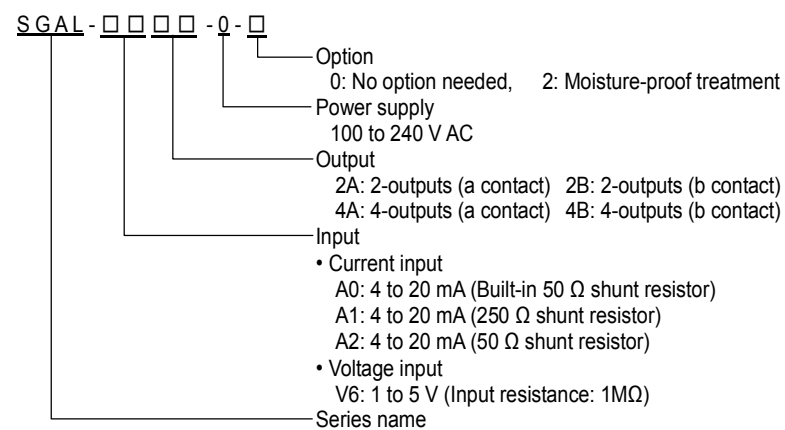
SGAL - □ □ □ □ - 0 - □

Option
0: No option needed, 2: Moisture-proof treatment

Power supply
100 to 240 V AC

Output
2A: 2-outputs (a contact) 2B: 2-outputs (b contact)
4A: 4-outputs (a contact) 4B: 4-outputs (b contact)

Input
• Current input
A0: 4 to 20 mA (Built-in 50 Ω shunt resistor)
A1: 4 to 20 mA (250 Ω shunt resistor)
A2: 4 to 20 mA (50 Ω shunt resistor)
• Voltage input
V6: 1 to 5 V (Input resistance: 1MΩ)

Series name